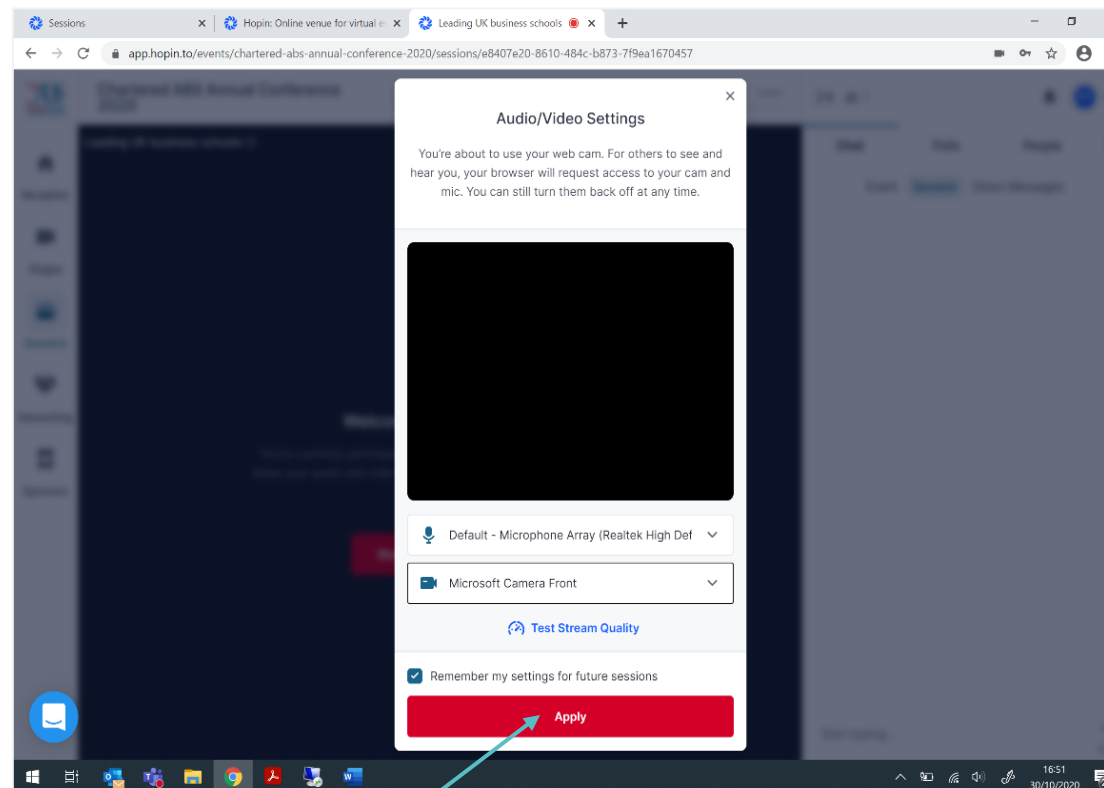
Sessions
Hopin: Online venue for virtual e
Leading UK business schools

app.hopin.to/events/chartered-abs-annual-conference-2020/sessions/e8407e20-8610-484c-b873-7f9ea1670457

Chartered ABS Annual Conference 2020

Audio/Video Settings

You're about to use your web cam. For others to see and hear you, your browser will request access to your cam and mic. You can still turn them back off at any time.

Default - Microphone Array (Realtek High Def

Microsoft Camera Front

Test Stream Quality

Remember my settings for future sessions

Apply

16:51
30/10/2020